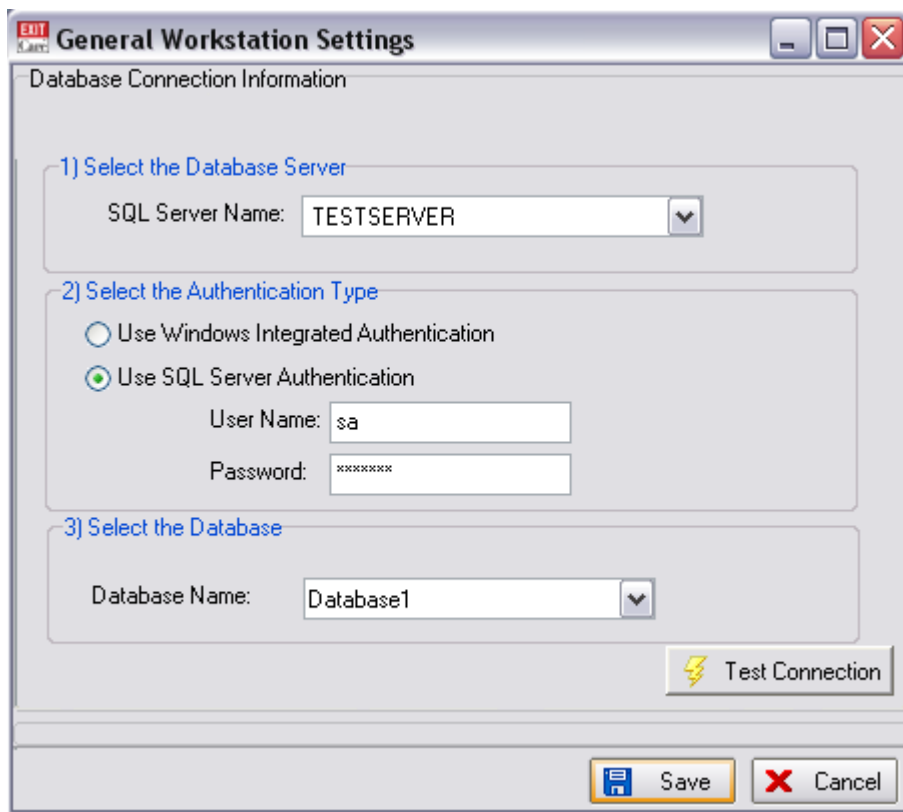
EXIT Care General Workstation Settings

Database Connection Information

1) Select the Database Server

SQL Server Name: TESTSERVER

2) Select the Authentication Type

Use Windows Integrated Authentication

Use SQL Server Authentication

User Name: sa

Password: *******

3) Select the Database

Database Name: Database1

Test Connection

Save

Cancel